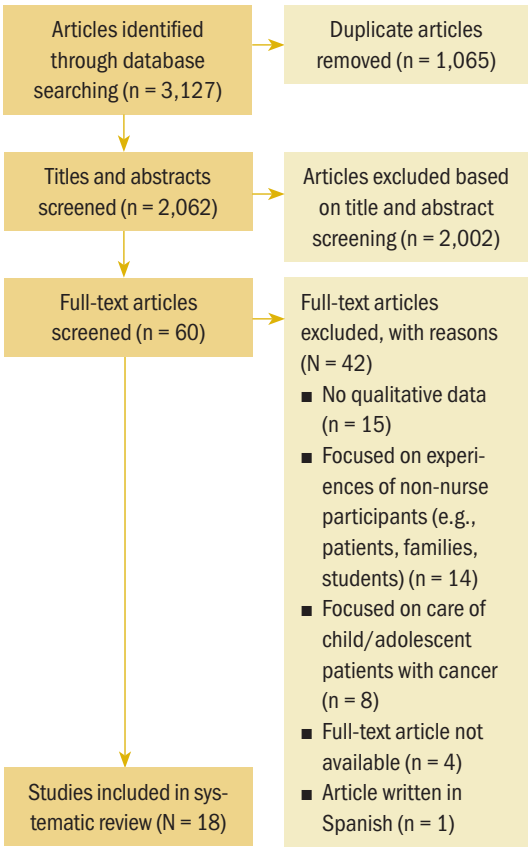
Articles identified through database searching (n = 3,127)

Duplicate articles removed (n = 1,065)

Titles and abstracts screened (n = 2,062)

Articles excluded based on title and abstract screening (n = 2,002)

Full-text articles screened (n = 60)

Full-text articles excluded, with reasons (N = 42)
■ No qualitative data (n = 15)
■ Focused on experiences of non-nurse participants (e.g., patients, families, students) (n = 14)
■ Focused on care of child/adolescent patients with cancer (n = 8)
■ Full-text article not available (n = 4)
■ Article written in Spanish (n = 1)

Studies included in systematic review (N = 18)